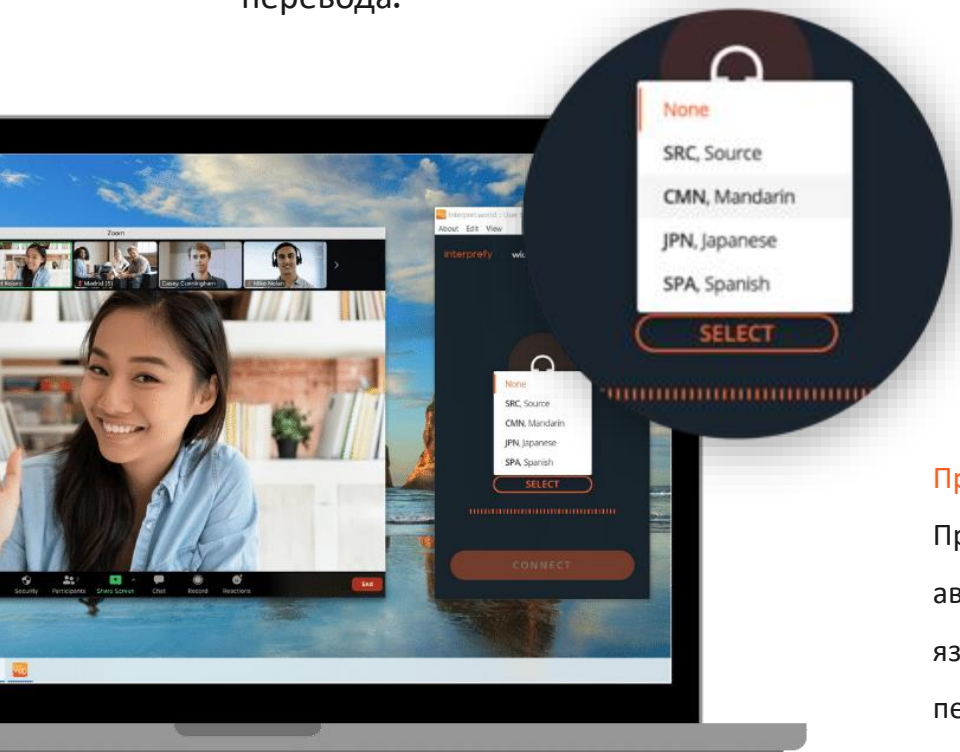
перевода.

None
SRC, Source
CMN, Mandarin
JPN, Japanese
SPA, Spanish
SELECT

Zoom
Madrid
Casey Cunningham
Mike Nolan
About Edit View
interprefy
None
SRC, Source
CMN, Mandarin
JPN, Japanese
SPA, Spanish
SELECT
CONNECT
Security Participants Share Screen Chat Record Reactions
End

Пр

Пр
ав
яз
пе